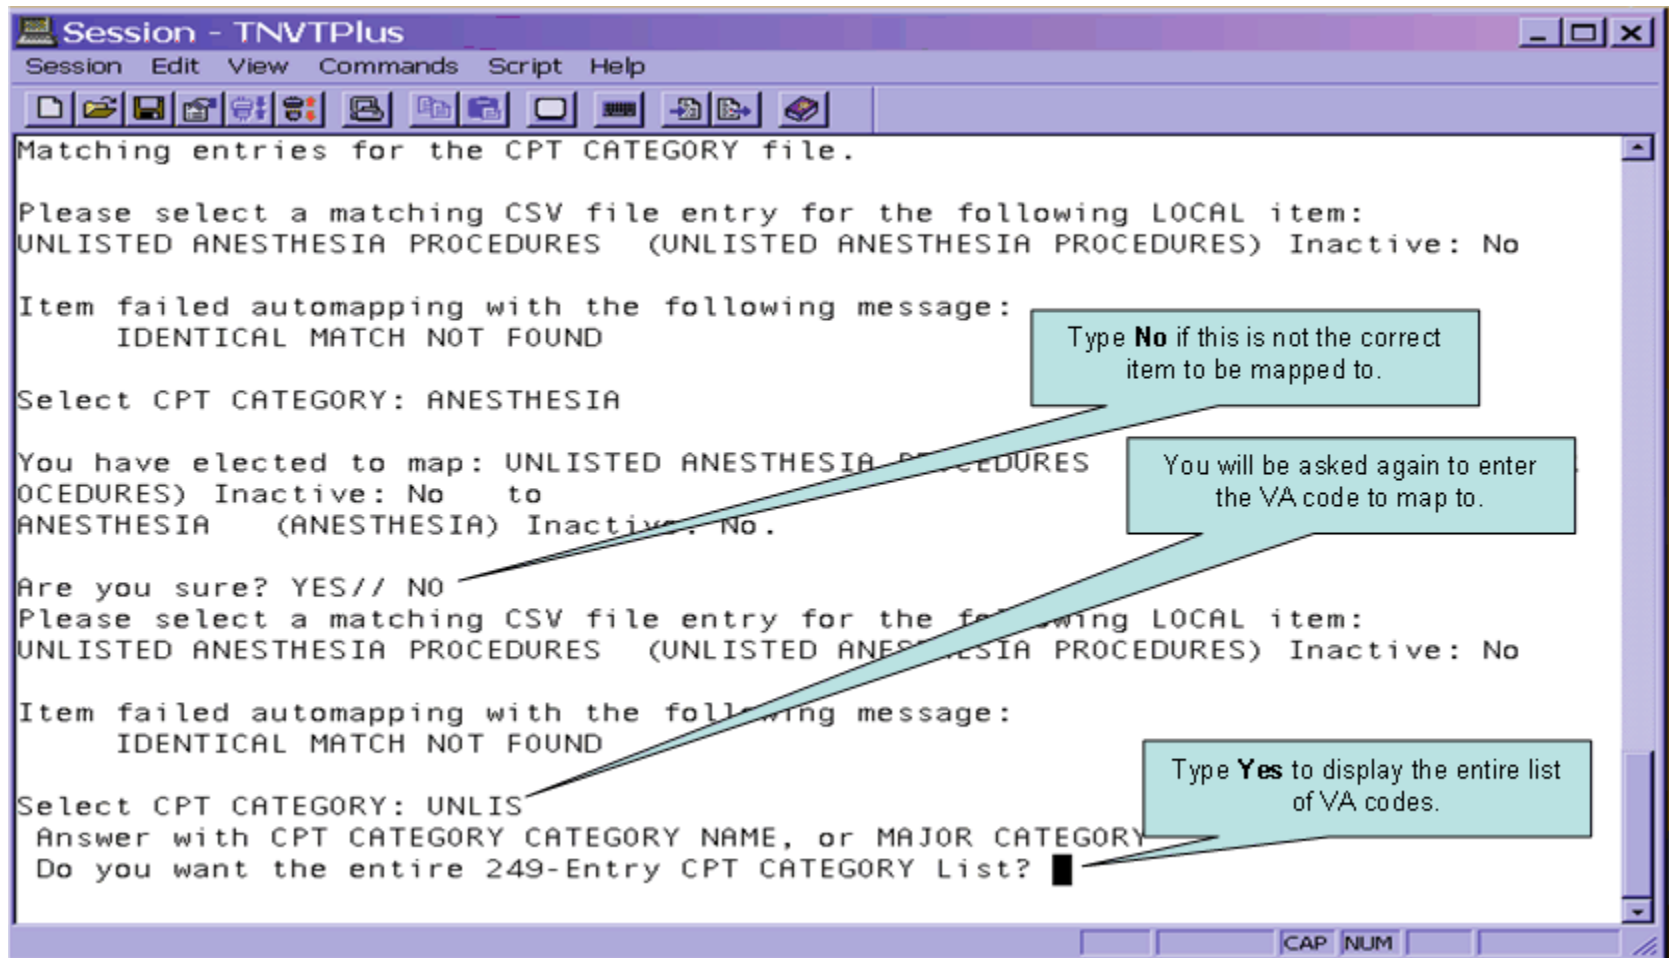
Session - TNVTPlus

Session Edit View Commands Script Help

Matching entries for the CPT CATEGORY file.

Please select a matching CSV file entry for the following LOCAL item:
UNLISTED ANESTHESIA PROCEDURES (UNLISTED ANESTHESIA PROCEDURES) Inactive: No

Item failed automapping with the following message:
IDENTICAL MATCH NOT FOUND

Select CPT CATEGORY: ANESTHESIA

You have elected to map: UNLISTED ANESTHESIA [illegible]EDURES
OCEDURES) Inactive: No to
ANESTHESIA (ANESTHESIA) Inacti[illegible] No.

Are you sure? YES// NO
Please select a matching CSV file entry for the f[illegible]ing LOCAL item:
UNLISTED ANESTHESIA PROCEDURES (UNLISTED ANE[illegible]SIA PROCEDURES) Inactive: No

Item failed automapping with the foll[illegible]ing message:
IDENTICAL MATCH NOT FOUND

Select CPT CATEGORY: UNLIS
Answer with CPT CATEGORY CATEGORY NAME, or MAJOR CATEGORY
Do you want the entire 249-Entry CPT CATEGORY List?

Type **No** if this is not the correct item to be mapped to.

You will be asked again to enter the VA code to map to.

Type **Yes** to display the entire list of VA codes.

CAP NUM